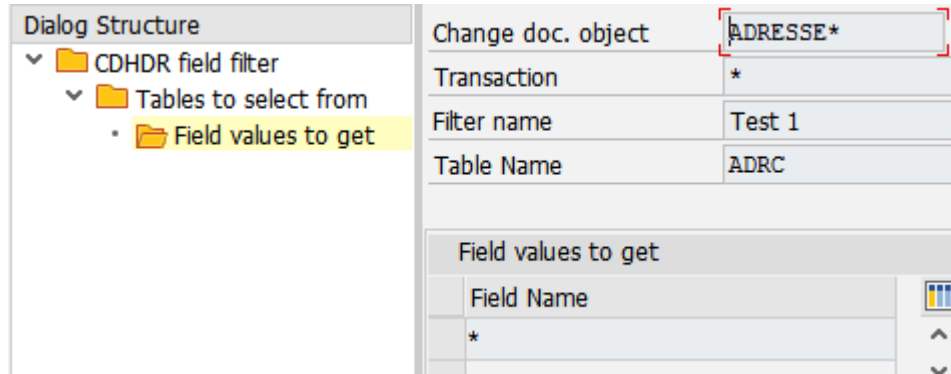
Dialog Structure
CDHDR field filter
Tables to select from
Field values to get

| Change doc. object | ADRESSE* |
|---|---|
| Transaction | * |
| Filter name | Test 1 |
| Table Name | ADRC |

Field values to get

| Field Name |
|---|
| * |